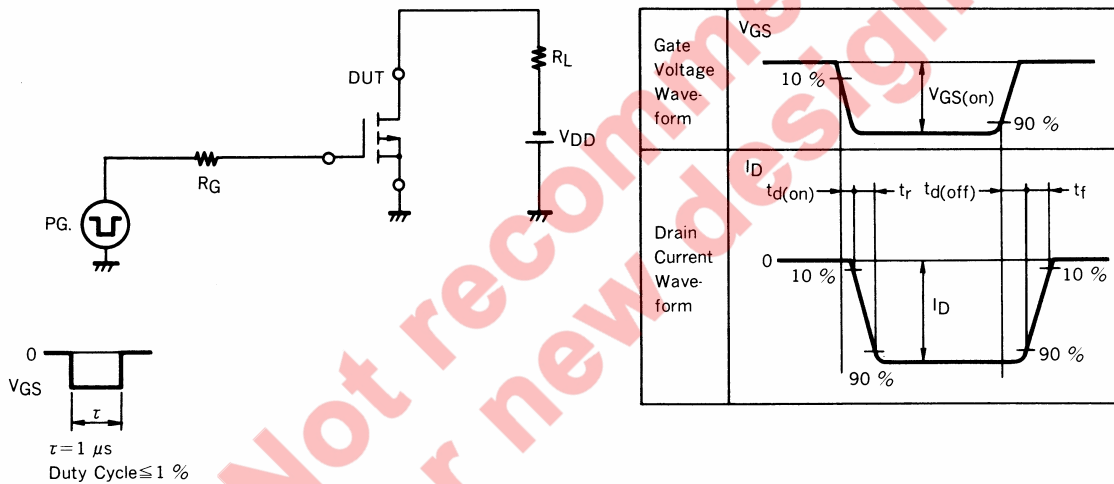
DUT

$R_L$

$V_{DD}$

$R_G$

PG.

0

$V_{GS}$

$\tau$

$\tau = 1\ \mu s$
Duty Cycle$\leqq 1$ %

| Gate Voltage Waveform | $V_{GS}$ 10 % $V_{GS(on)}$ 90 % |
|---|---|
| Drain Current Waveform | $I_D$ $t_{d(on)}$ $t_r$ $t_{d(off)}$ $t_f$ 0 10 % $I_D$ 10 % 90 % 90 % |

Not recommended for new design